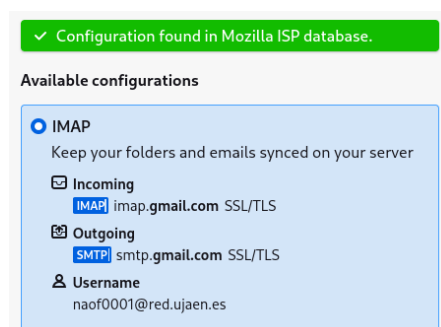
✓ Configuration found in Mozilla ISP database.

Available configurations

IMAP

Keep your folders and emails synced on your server

Incoming

IMAP imap.gmail.com SSL/TLS

Outgoing

SMTP smtp.gmail.com SSL/TLS

Username

naof0001@red.ujaen.es